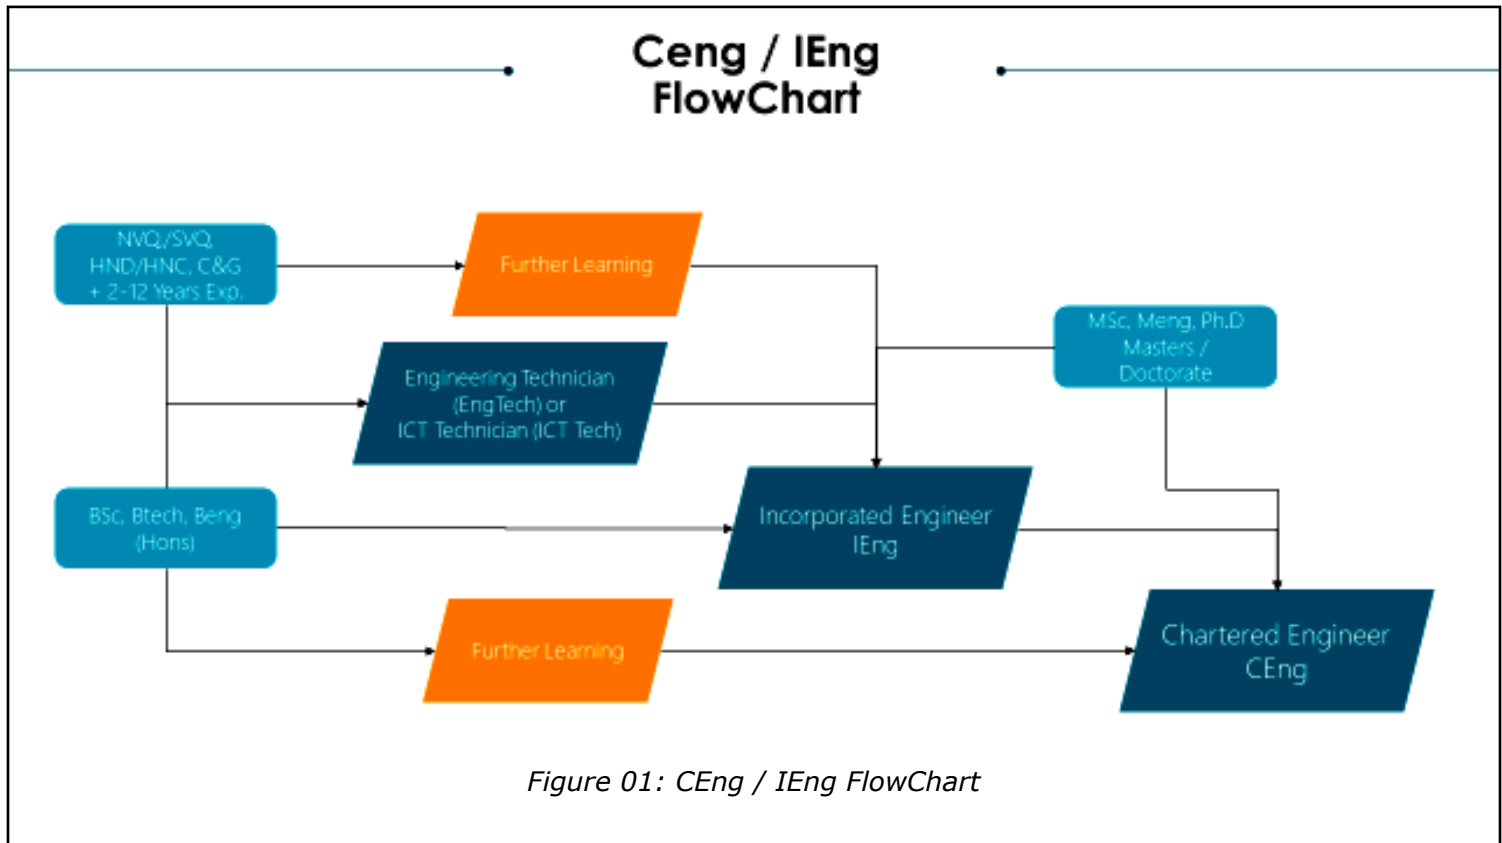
Ceng / IEng FlowChart

NVQ/SVQ
HND/HNC, C&G
+ 2-12 Years Exp.

Further Learning

MSc, Meng, Ph.D
Masters /
Doctorate

Engineering Technician
(EngTech) or
ICT Technician (ICT Tech)

BSc, Btech, Beng
(Hons)

Incorporated Engineer
IEng

Further Learning

Chartered Engineer
CEng

Figure 01: CEng / IEng FlowChart